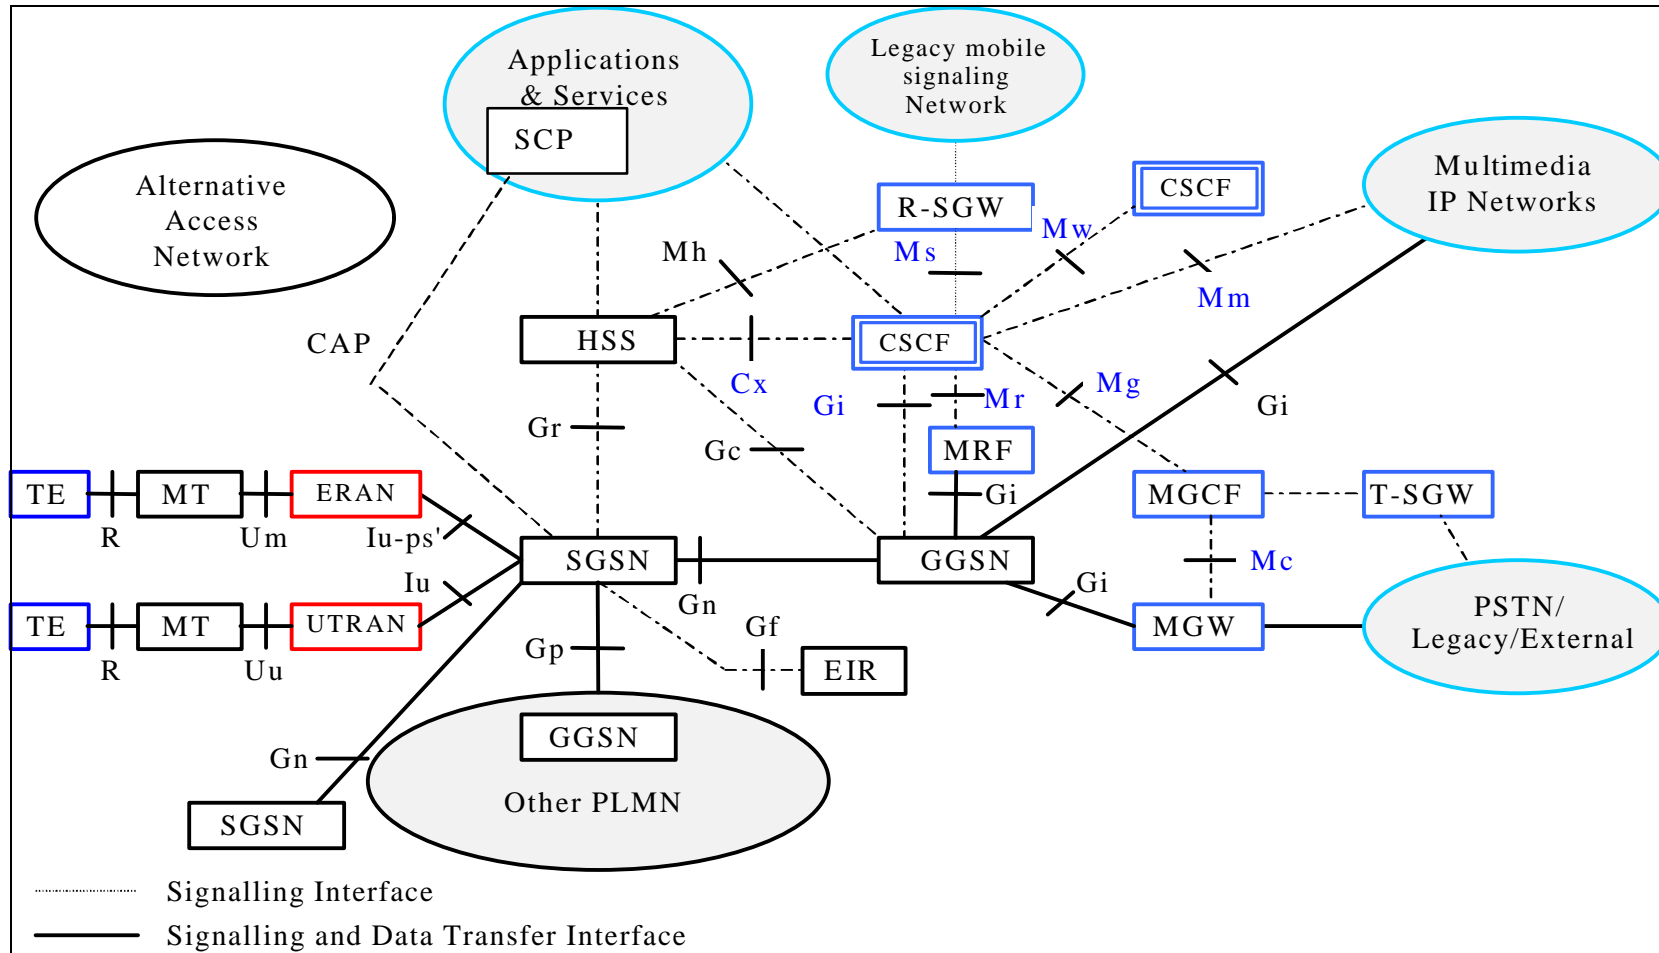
Applications & Services
SCP
Legacy mobile signaling Network
Alternative Access Network
R-SGW
CSCF
Multimedia IP Networks
Mh
Ms
Mw
Mm
CAP
HSS
CSCF
Cx
Gi
Mr
Mg
Gi
Gr
MRF
Gc
Gi
TE
MT
ERAN
MGCF
T-SGW
R
Um
Iu-ps'
SGSN
GGSN
Iu
Mc
Gi
TE
MT
UTRAN
Gn
Gf
MGW
PSTN/ Legacy/External
R
Uu
Gp
EIR
GGSN
Gn
Other PLMN
SGSN
Signalling Interface
Signalling and Data Transfer Interface